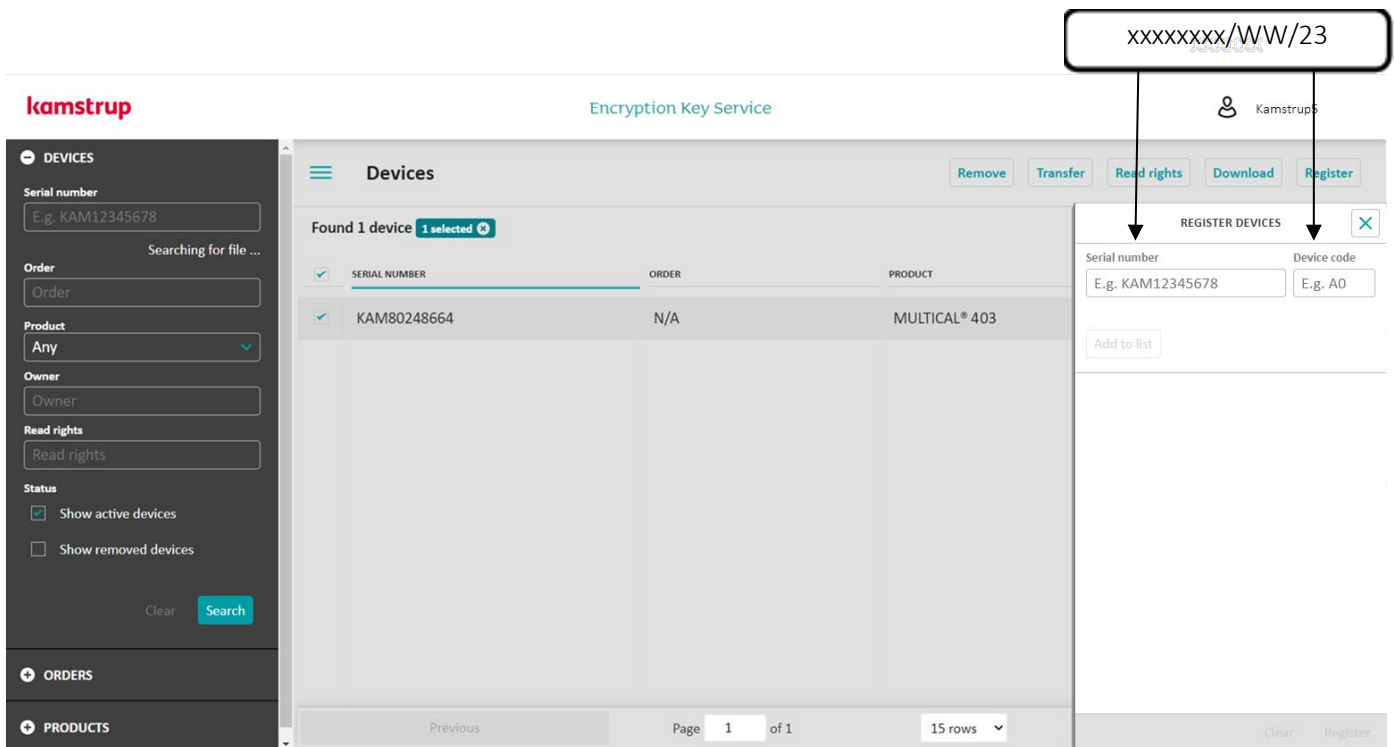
xxxxxxxx/WW/23

kamstrup

Encryption Key Service

KamstrupS

DEVICES

Serial number

E.g. KAM12345678

Searching for file ...

Order

Order

Product

Any

Owner

Owner

Read rights

Read rights

Status

Show active devices

Show removed devices

Clear

Search

ORDERS

PRODUCTS

Devices

Remove

Transfer

Read rights

Download

Register

Found 1 device 1 selected

| SERIAL NUMBER | ORDER | PRODUCT |
|---|---|---|
| KAM80248664 | N/A | MULTICAL® 403 |

Previous

Page 1 of 1

15 rows

REGISTER DEVICES

Serial number

E.g. KAM12345678

Device code

E.g. A0

Add to list

Clear

Register